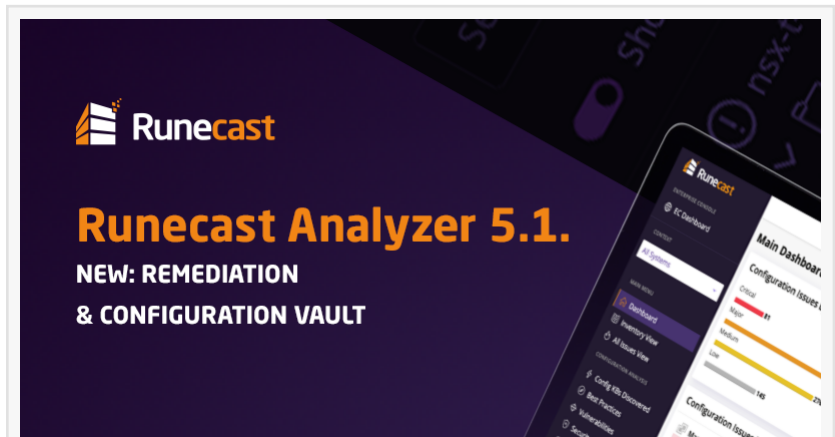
Runecast

Runecast Analyzer 5.1.

NEW: REMEDIATION

& CONFIGURATION VAULT

Runecast

ENTERPRISE CONSOLE

EC Dashboard

CONTEXT

All Systems

MAIN MENU

Dashboard

Inventory View

All Issues View

CONFIGURATION ANALYSIS

Config KBs Discovered

Best Practices

Vulnerabilities

Main Dashboard

Configuration Issues

Critical

81

Major

Medium

Low

145

270

Configuration Issues